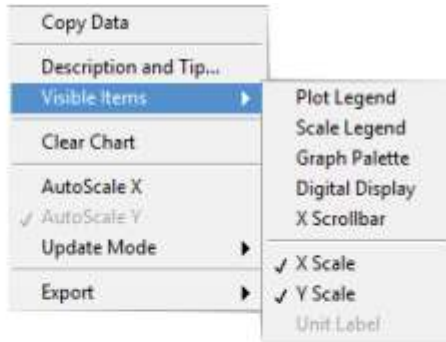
Copy Data

Description and Tip...
Visible Items

Clear Chart

AutoScale X
✓ AutoScale Y
Update Mode

Export

Plot Legend
Scale Legend
Graph Palette
Digital Display
X Scrollbar

✓ X Scale
✓ Y Scale
Unit Label